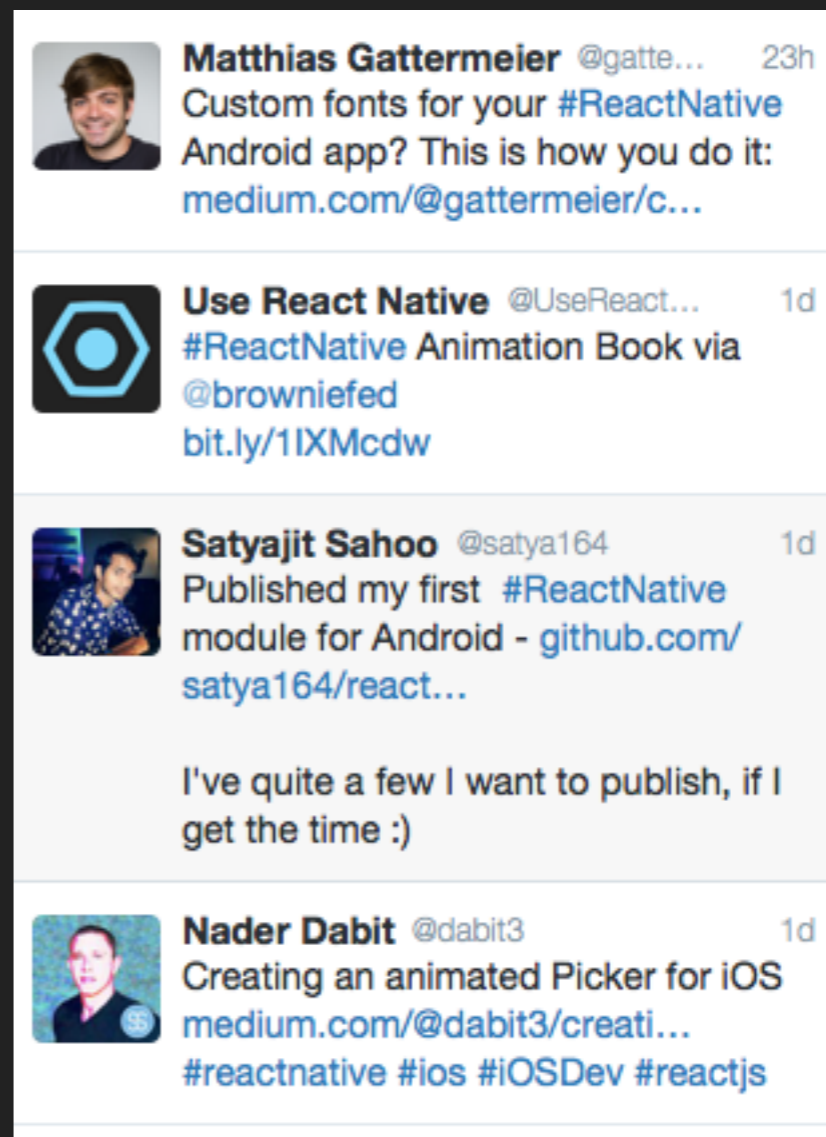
Matthias Gattermeier @gatte... 23h
Custom fonts for your #ReactNative Android app? This is how you do it: medium.com/@gattermeier/c...

Use React Native @UseReact... 1d
#ReactNative Animation Book via @browniefed
bit.ly/1IXMcdw

Satyajit Sahoo @satya164 1d
Published my first #ReactNative module for Android - github.com/satya164/react...

I've quite a few I want to publish, if I get the time :)

Nader Dabit @dabit3 1d
Creating an animated Picker for iOS medium.com/@dabit3/creati...
#reactnative #ios #iOSDev #reactjs